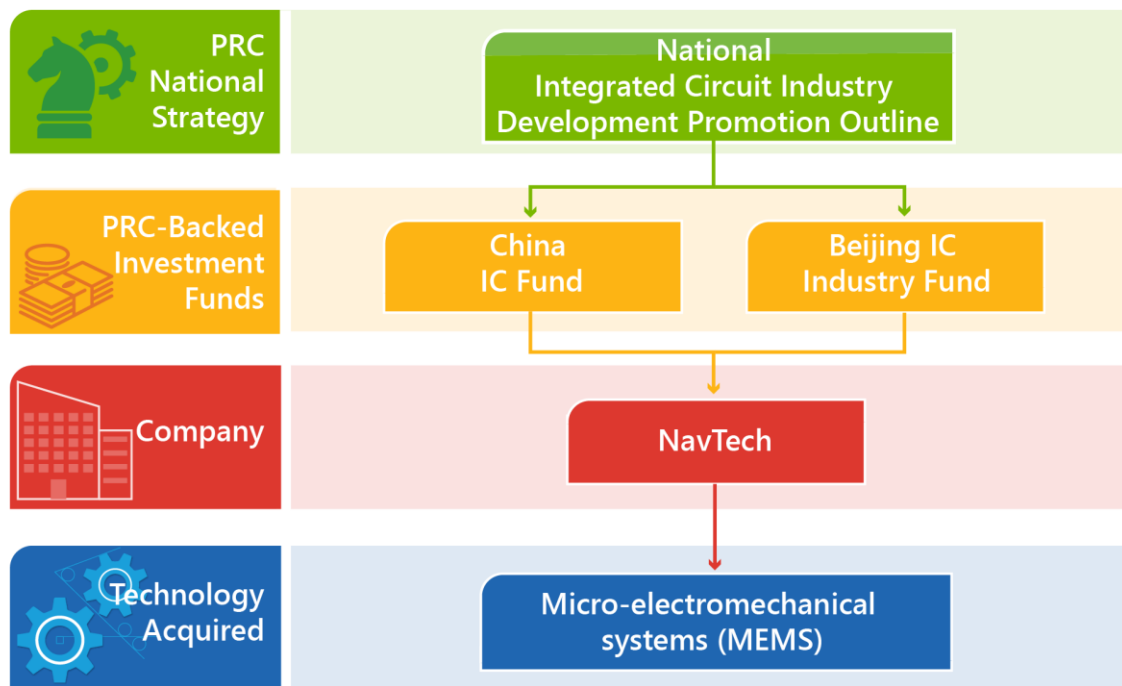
PRC National Strategy

National Integrated Circuit Industry Development Promotion Outline

PRC-Backed Investment Funds

China IC Fund

Beijing IC Industry Fund

Company

NavTech

Technology Acquired

Micro-electromechanical systems (MEMS)